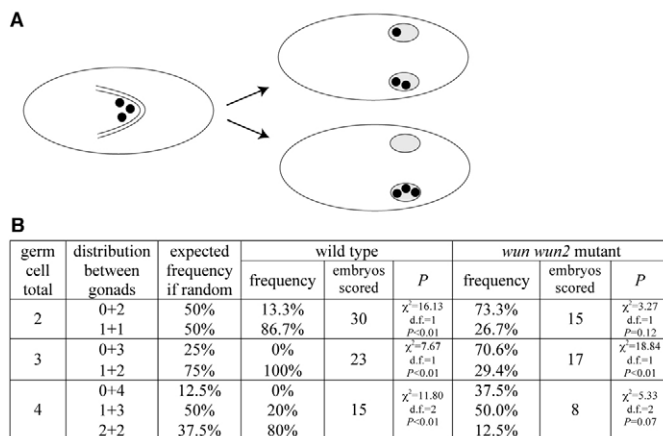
A

B

<table>
<tr><th rowspan="2">germ cell total</th><th rowspan="2">distribution between gonads</th><th rowspan="2">expected frequency if random</th><th colspan="3">wild type</th><th colspan="3"><i>wun wun2</i> mutant</th></tr>
<tr><th>frequency</th><th>embryos scored</th><th><i>P</i></th><th>frequency</th><th>embryos scored</th><th><i>P</i></th></tr>
<tr><td>2</td><td>0+2<br>1+1</td><td>50%<br>50%</td><td>13.3%<br>86.7%</td><td>30</td><td>$\chi^2$=16.13<br>d.f.=1<br><i>P</i>&lt;0.01</td><td>73.3%<br>26.7%</td><td>15</td><td>$\chi^2$=3.27<br>d.f.=1<br><i>P</i>=0.12</td></tr>
<tr><td>3</td><td>0+3<br>1+2</td><td>25%<br>75%</td><td>0%<br>100%</td><td>23</td><td>$\chi^2$=7.67<br>d.f.=1<br><i>P</i>&lt;0.01</td><td>70.6%<br>29.4%</td><td>17</td><td>$\chi^2$=18.84<br>d.f.=1<br><i>P</i>&lt;0.01</td></tr>
<tr><td>4</td><td>0+4<br>1+3<br>2+2</td><td>12.5%<br>50%<br>37.5%</td><td>0%<br>20%<br>80%</td><td>15</td><td>$\chi^2$=11.80<br>d.f.=2<br><i>P</i>&lt;0.01</td><td>37.5%<br>50.0%<br>12.5%</td><td>8</td><td>$\chi^2$=5.33<br>d.f.=2<br><i>P</i>=0.07</td></tr>
</table>